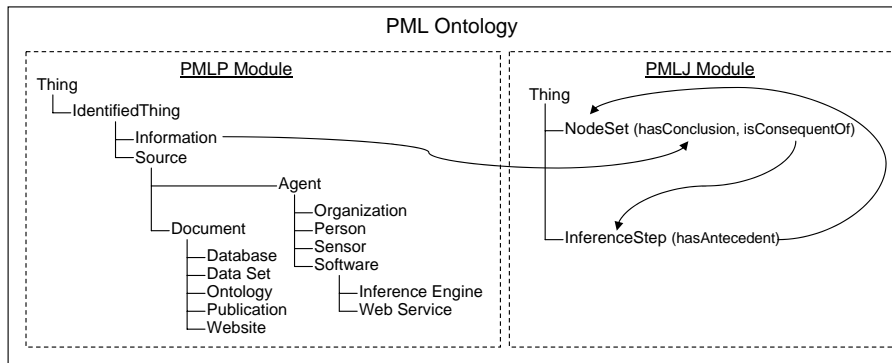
PML Ontology

PMLP Module

Thing
IdentifiedThing
Information
Source
Agent
Organization
Person
Sensor
Software
Inference Engine
Web Service
Document
Database
Data Set
Ontology
Publication
Website

PMLJ Module

Thing
NodeSet (hasConclusion, isConsequentOf)
InferenceStep (hasAntecedent)